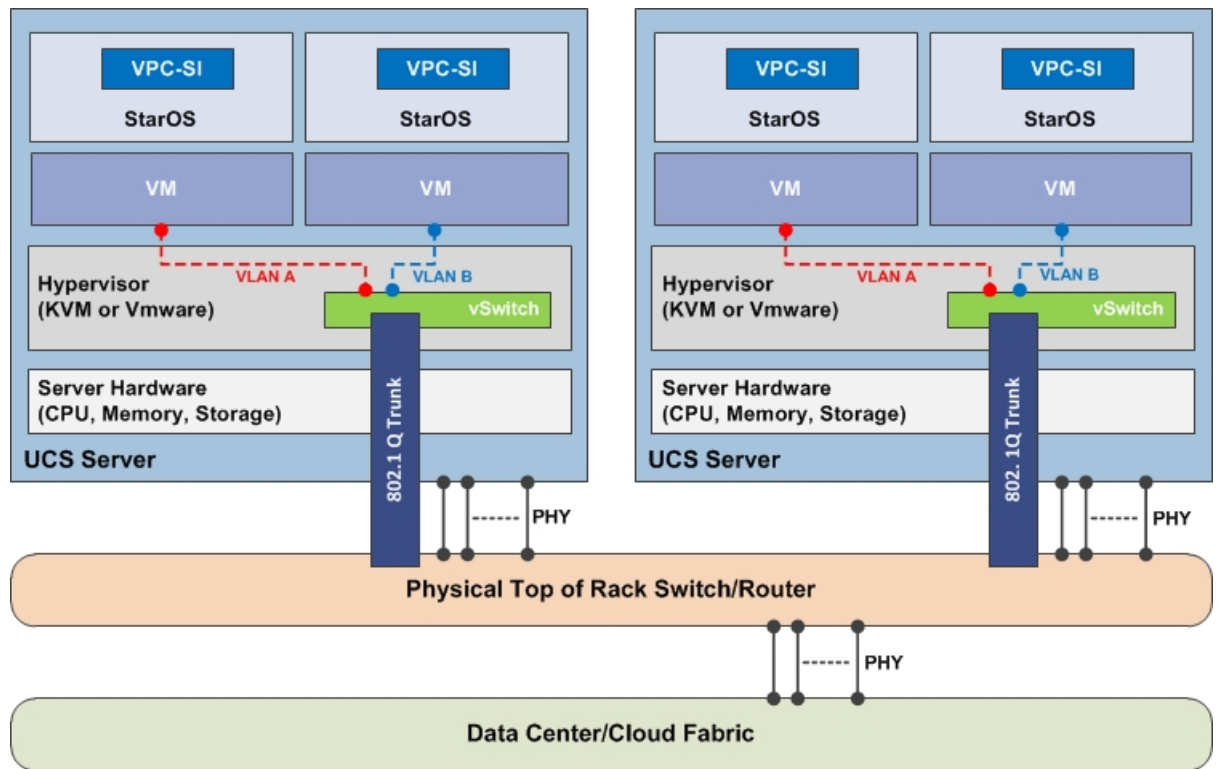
VPC-SI
StarOS

VPC-SI
StarOS

VM

VM

Hypervisor
(KVM or Vmware)

VLAN A

VLAN B

vSwitch

Server Hardware
(CPU, Memory, Storage)

UCS Server

802.1 Q Trunk

VPC-SI
StarOS

VPC-SI
StarOS

VM

VM

Hypervisor
(KVM or Vmware)

VLAN A

VLAN B

vSwitch

Server Hardware
(CPU, Memory, Storage)

UCS Server

802. 1Q Trunk

PHY

PHY

Physical Top of Rack Switch/Router

PHY

Data Center/Cloud Fabric